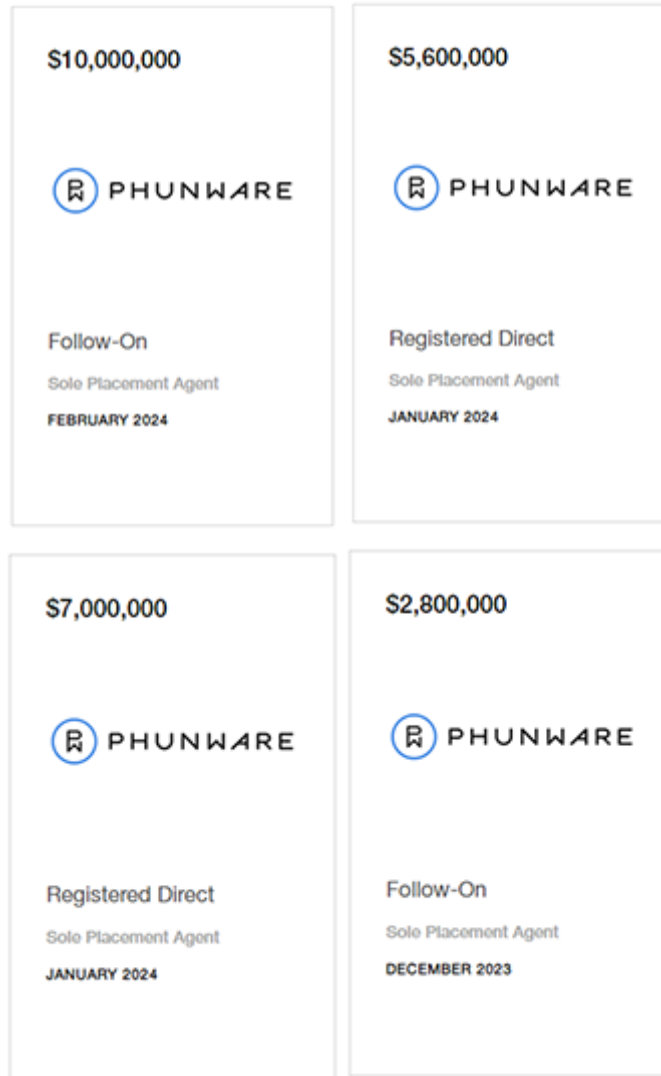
$10,000,000

PHUNWARE

Follow-On

Sole Placement Agent

FEBRUARY 2024

$5,600,000

PHUNWARE

Registered Direct

Sole Placement Agent

JANUARY 2024

$7,000,000

PHUNWARE

Registered Direct

Sole Placement Agent

JANUARY 2024

$2,800,000

PHUNWARE

Follow-On

Sole Placement Agent

DECEMBER 2023